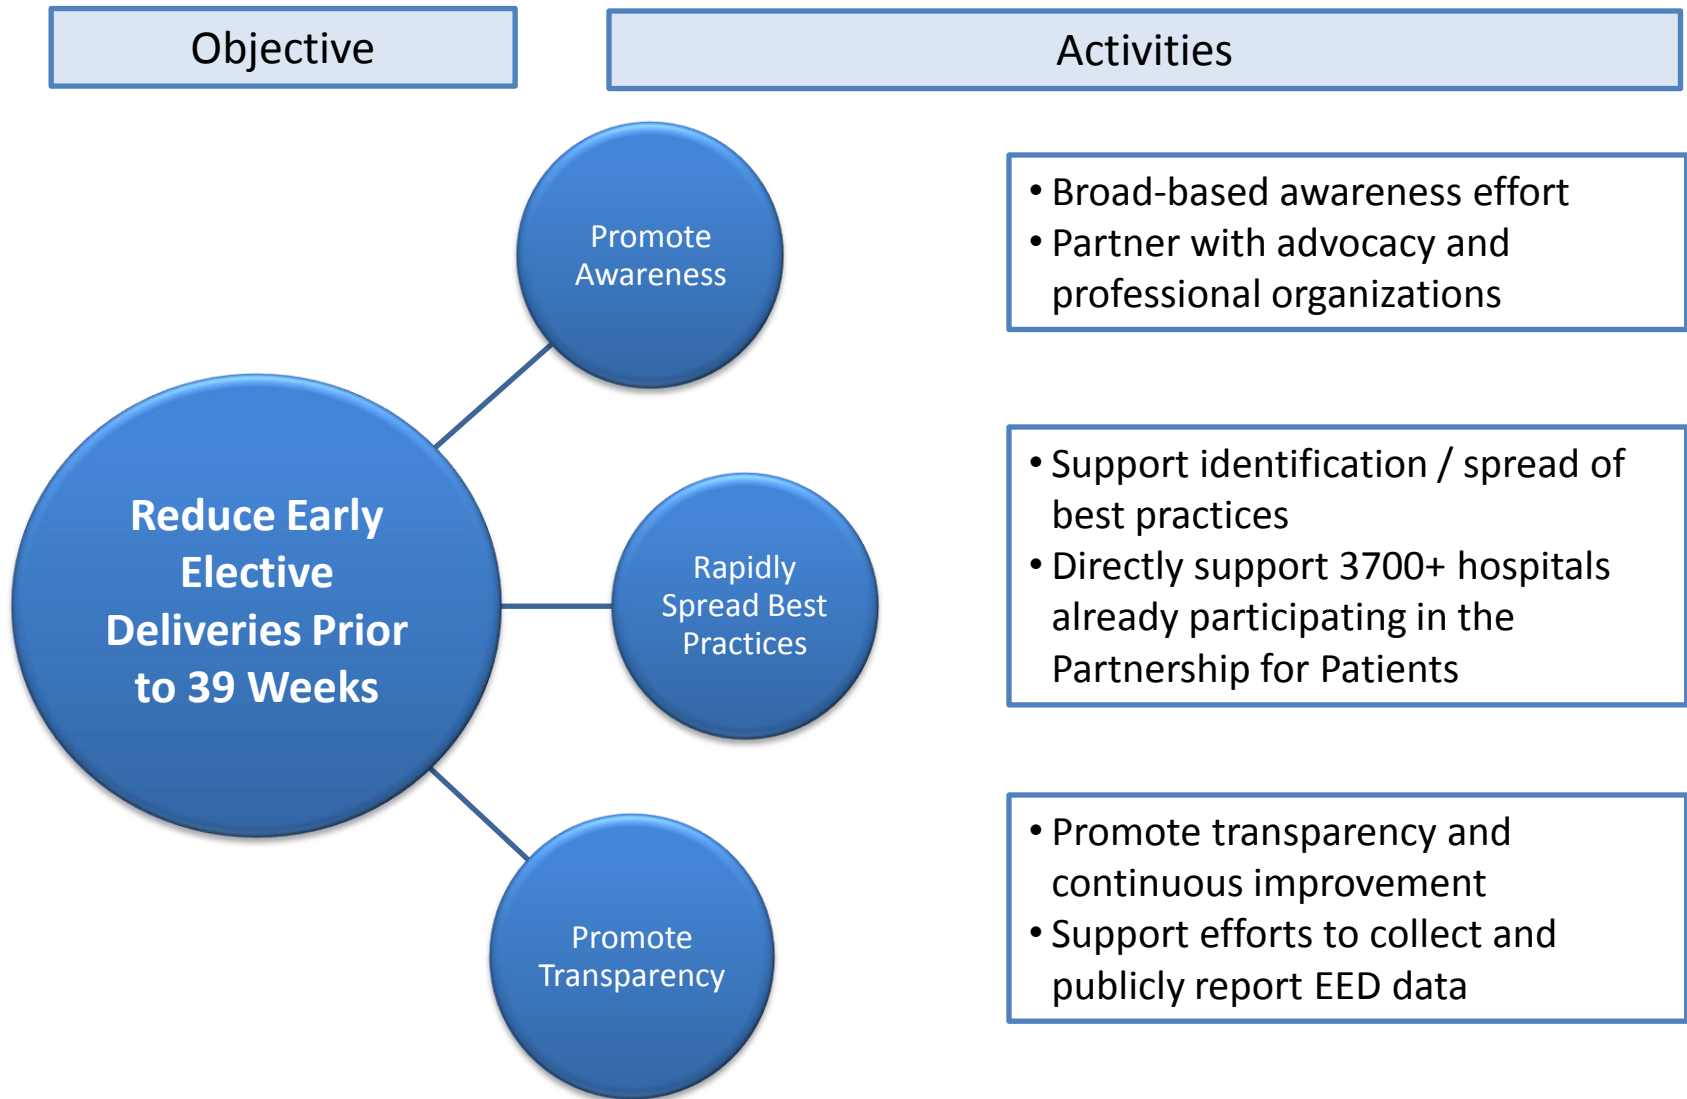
Objective

Activities

Reduce Early Elective Deliveries Prior to 39 Weeks

Promote Awareness

Rapidly Spread Best Practices

Promote Transparency

• Broad-based awareness effort
• Partner with advocacy and professional organizations

• Support identification / spread of best practices
• Directly support 3700+ hospitals already participating in the Partnership for Patients

• Promote transparency and continuous improvement
• Support efforts to collect and publicly report EED data